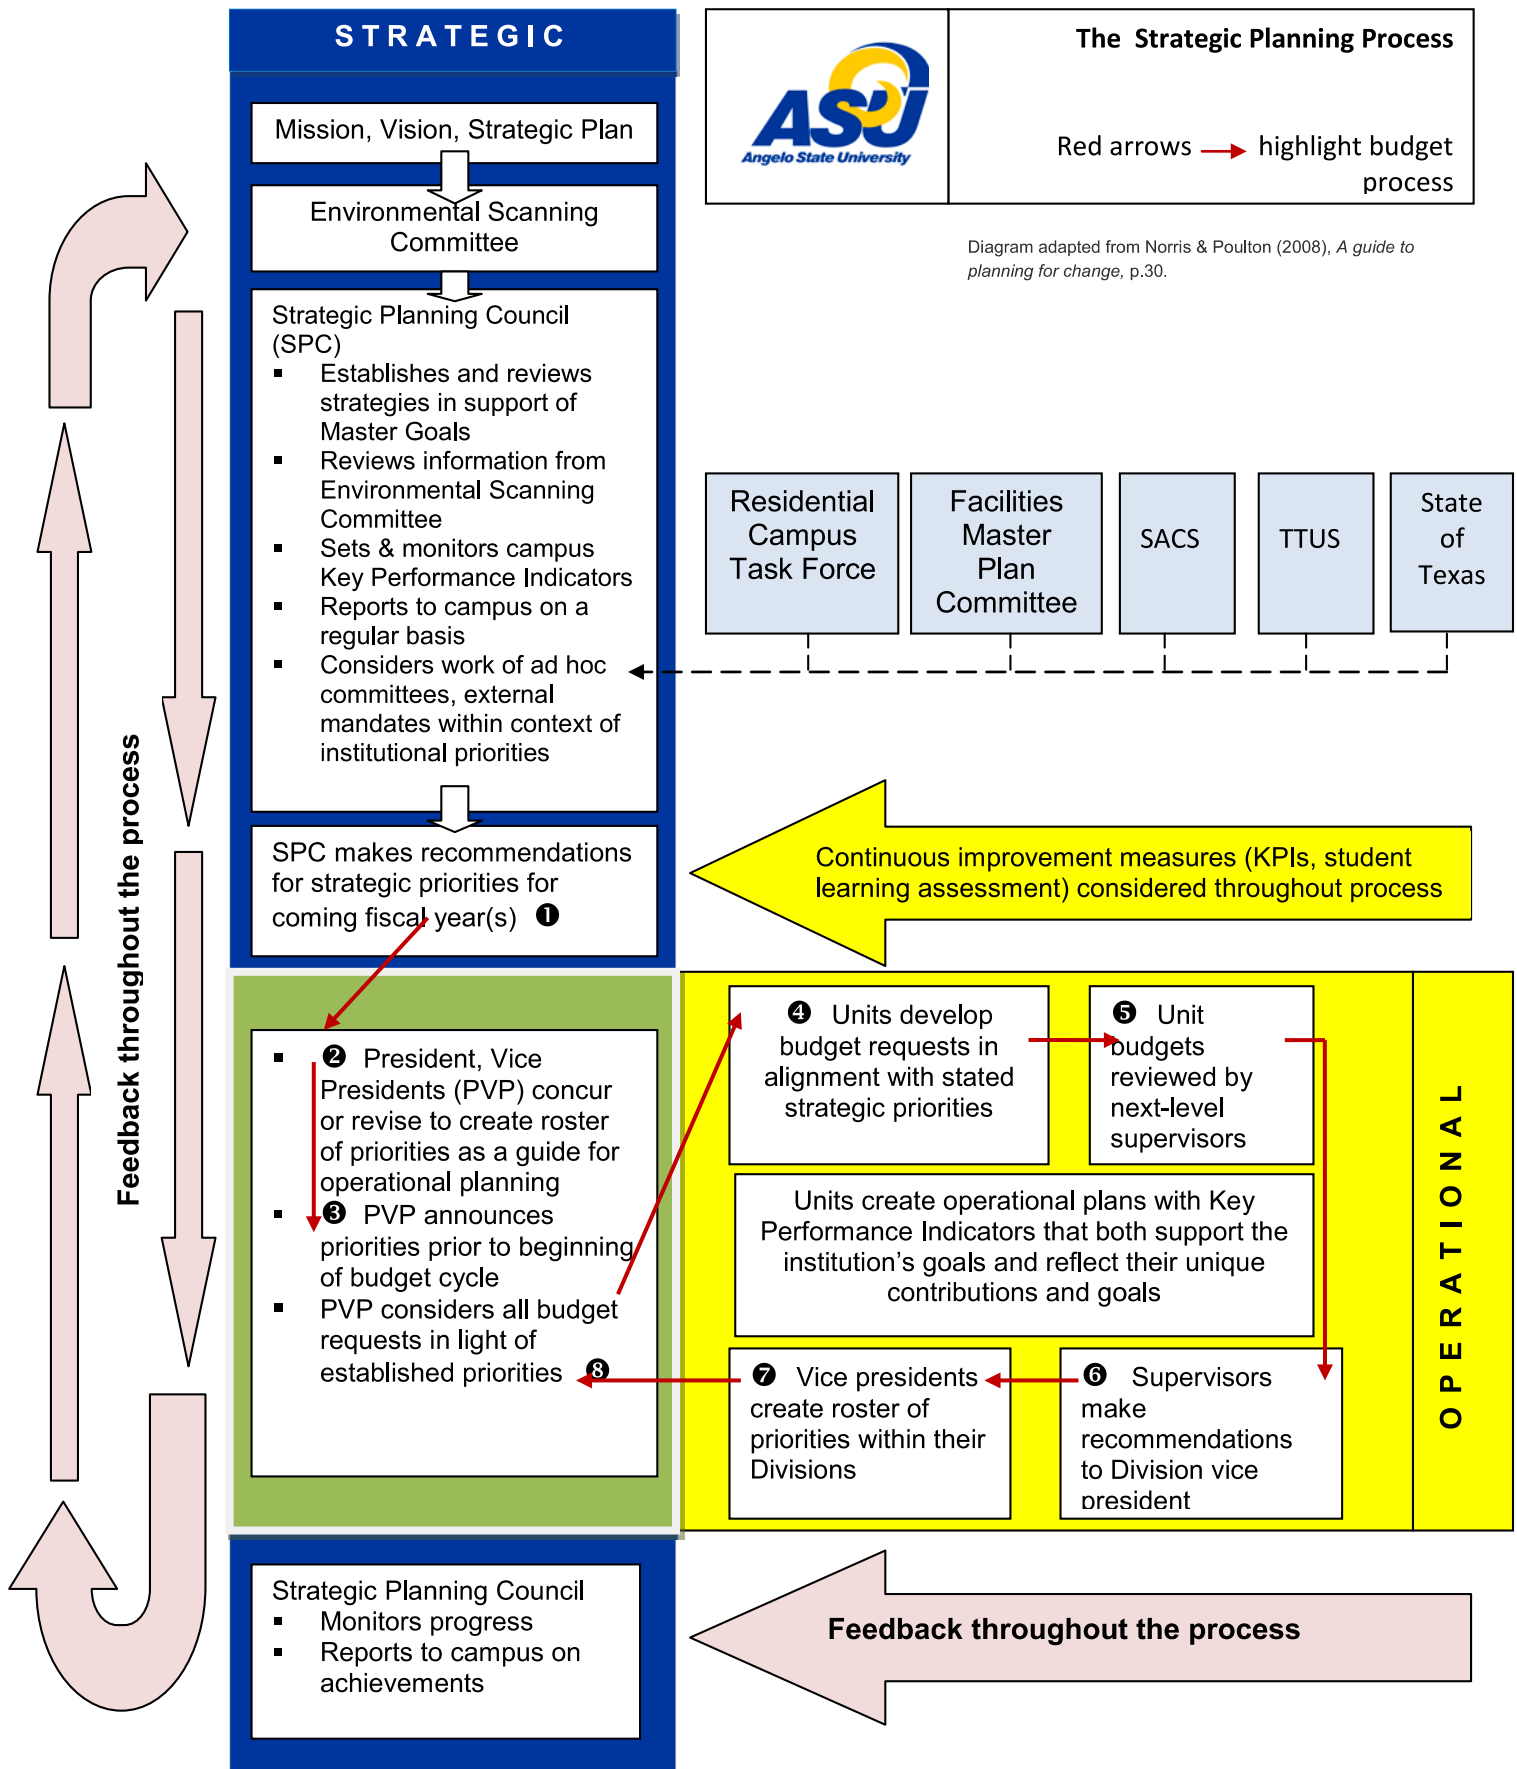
STRATEGIC

ASU Angelo State University

The Strategic Planning Process

Red arrows highlight budget process

Diagram adapted from Norris & Poulton (2008), A guide to planning for change, p.30.

Mission, Vision, Strategic Plan

Environmental Scanning Committee

Strategic Planning Council (SPC)
- Establishes and reviews strategies in support of Master Goals
- Reviews information from Environmental Scanning Committee
- Sets & monitors campus Key Performance Indicators
- Reports to campus on a regular basis
- Considers work of ad hoc committees, external mandates within context of institutional priorities

Residential Campus Task Force

Facilities Master Plan Committee

SACS

TTUS

State of Texas

SPC makes recommendations for strategic priorities for coming fiscal year(s) ❶

Continuous improvement measures (KPIs, student learning assessment) considered throughout process

Feedback throughout the process

- ❷ President, Vice Presidents (PVP) concur or revise to create roster of priorities as a guide for operational planning
- ❸ PVP announces priorities prior to beginning of budget cycle
- PVP considers all budget requests in light of established priorities ❽

❹ Units develop budget requests in alignment with stated strategic priorities

❺ Unit budgets reviewed by next-level supervisors

Units create operational plans with Key Performance Indicators that both support the institution’s goals and reflect their unique contributions and goals

❼ Vice presidents create roster of priorities within their Divisions

❻ Supervisors make recommendations to Division vice president

OPERATIONAL

Strategic Planning Council
- Monitors progress
- Reports to campus on achievements

Feedback throughout the process